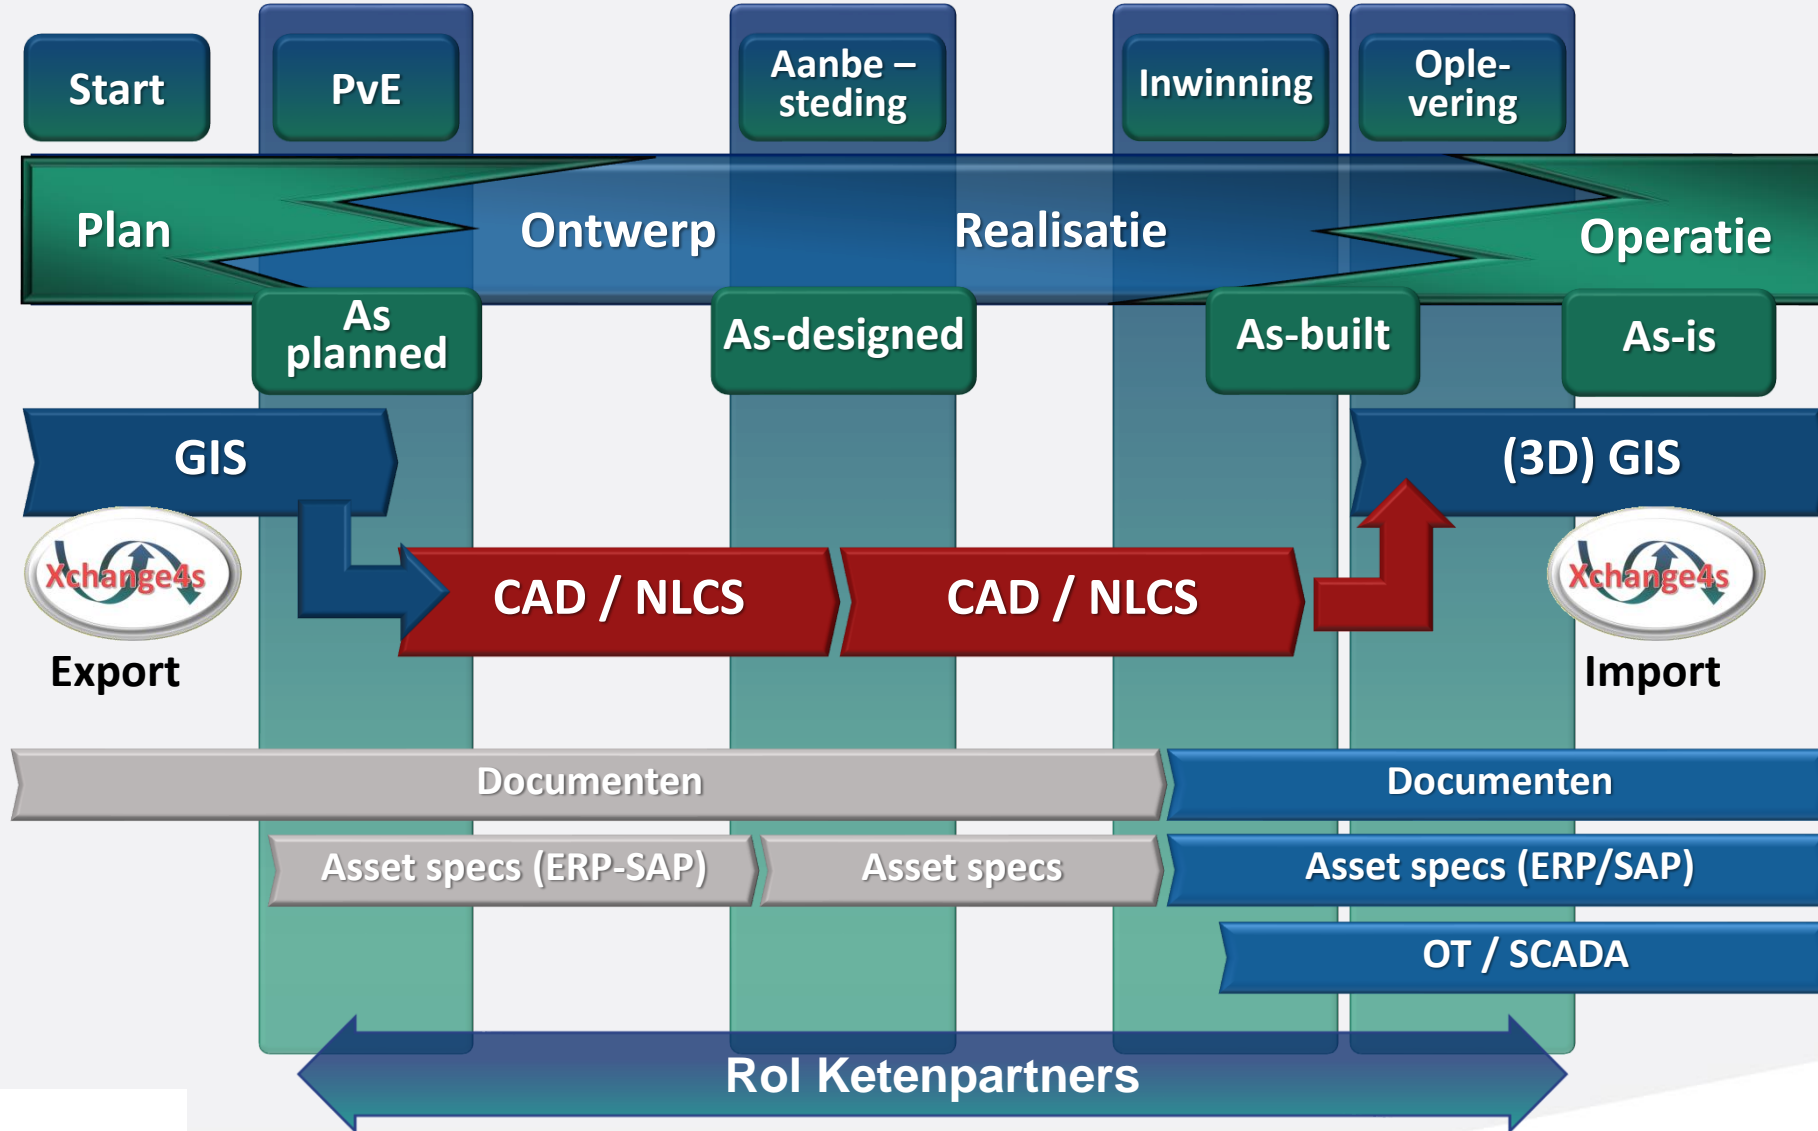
Start

PvE

Aanbe – steding

Inwinning

Ople-vering

Plan

Ontwerp

Realisatie

Operatie

As planned

As-designed

As-built

As-is

GIS

(3D) GIS

Xchange4s

Export

CAD / NLCS

CAD / NLCS

Xchange4s

Import

Documenten

Documenten

Asset specs (ERP-SAP)

Asset specs

Asset specs (ERP/SAP)

OT / SCADA

Rol Ketenpartners